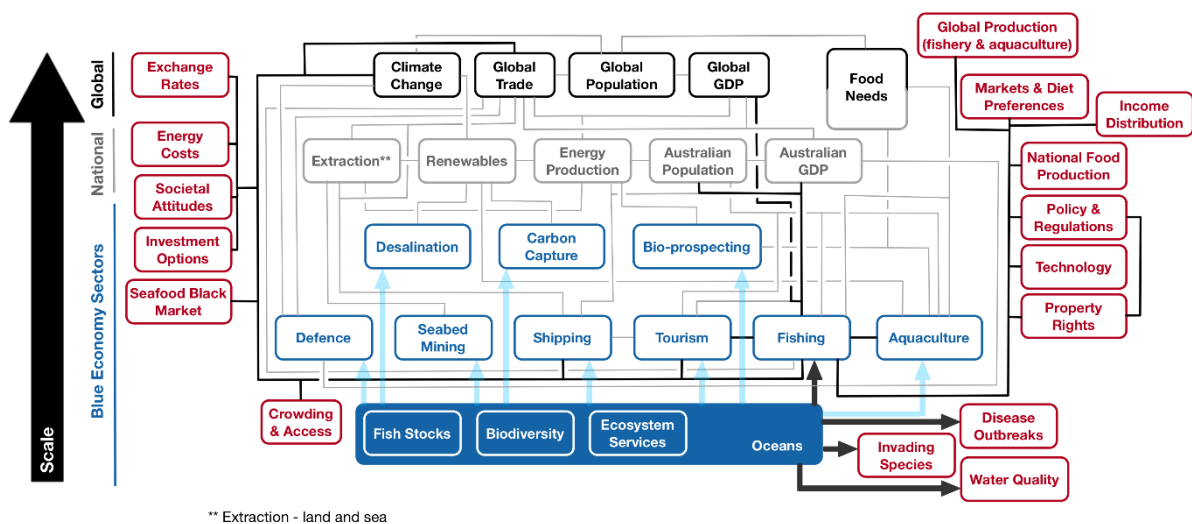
Scale

Global

National

Blue Economy Sectors

Exchange Rates

Energy Costs

Societal Attitudes

Investment Options

Seafood Black Market

Climate Change

Global Trade

Global Population

Global GDP

Food Needs

Global Production (fishery & aquaculture)

Markets & Diet Preferences

Income Distribution

Extraction**

Renewables

Energy Production

Australian Population

Australian GDP

National Food Production

Policy & Regulations

Technology

Property Rights

Desalination

Carbon Capture

Bio-prospecting

Defence

Seabed Mining

Shipping

Tourism

Fishing

Aquaculture

Crowding & Access

Fish Stocks

Biodiversity

Ecosystem Services

Oceans

Disease Outbreaks

Invading Species

Water Quality

** Extraction - land and sea